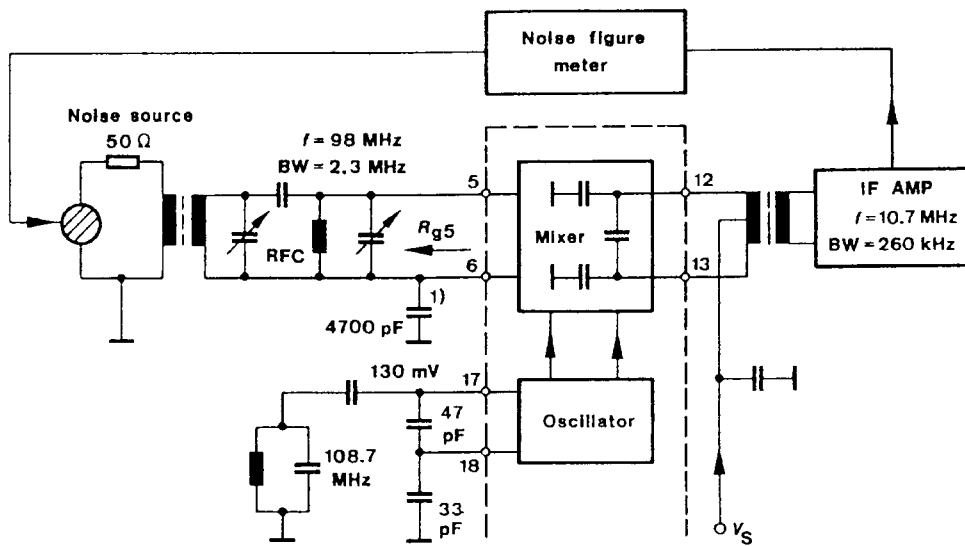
Noise figure meter

Noise source

50 Ω

$f = 98$ MHz

BW = 2.3 MHz

RFC

$R_{g5}$

5

6

1)

4700 pF

Mixer

12

13

IF AMP

$f = 10.7$ MHz

BW = 260 kHz

130 mV

17

47 pF

18

33 pF

108.7 MHz

Oscillator

$V_S$